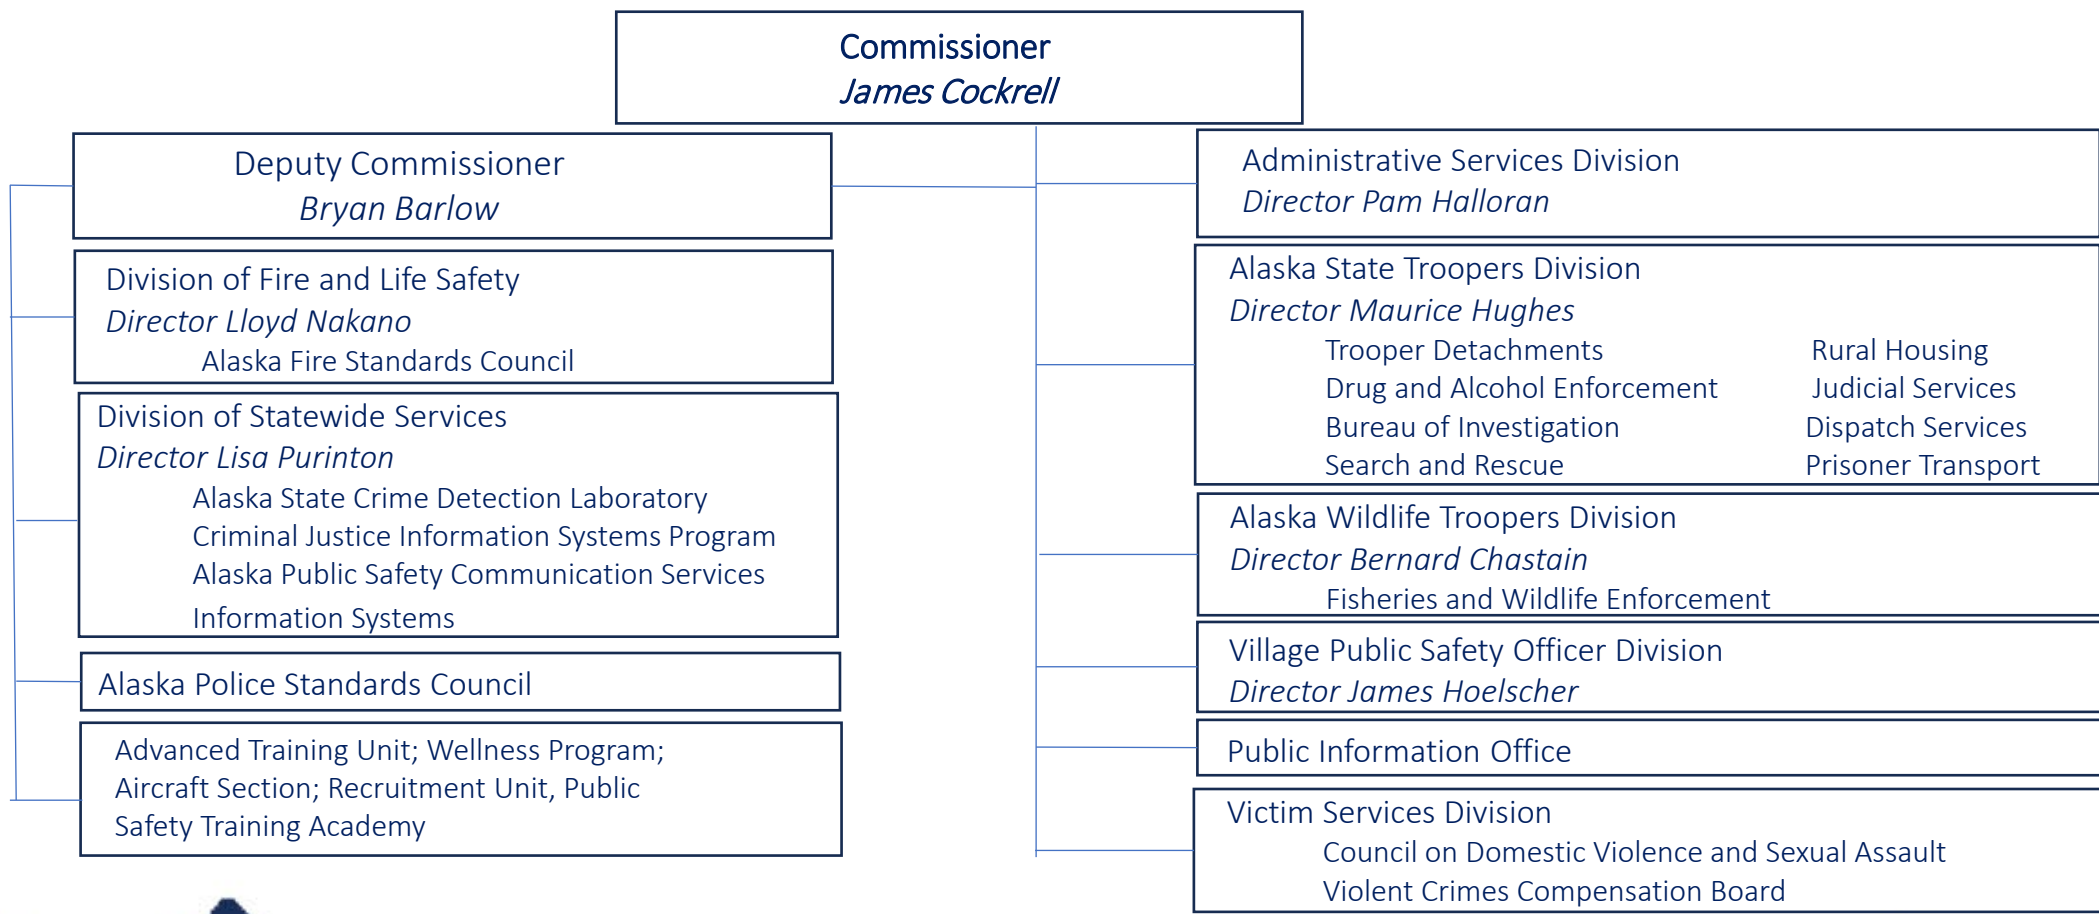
Commissioner
James Cockrell

Deputy Commissioner
Bryan Barlow

Division of Fire and Life Safety
Director Lloyd Nakano
Alaska Fire Standards Council

Division of Statewide Services
Director Lisa Purinton
Alaska State Crime Detection Laboratory
Criminal Justice Information Systems Program
Alaska Public Safety Communication Services
Information Systems

Alaska Police Standards Council

Advanced Training Unit; Wellness Program; Aircraft Section; Recruitment Unit, Public Safety Training Academy

Administrative Services Division
Director Pam Halloran

Alaska State Troopers Division
Director Maurice Hughes
Trooper Detachments
Drug and Alcohol Enforcement
Bureau of Investigation
Search and Rescue
Rural Housing
Judicial Services
Dispatch Services
Prisoner Transport

Alaska Wildlife Troopers Division
Director Bernard Chastain
Fisheries and Wildlife Enforcement

Village Public Safety Officer Division
Director James Hoelscher

Public Information Office

Victim Services Division
Council on Domestic Violence and Sexual Assault
Violent Crimes Compensation Board